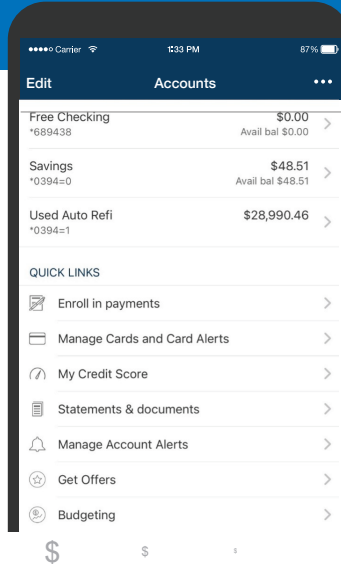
●●●●○ Carrier 1:33 PM 87%

Edit Accounts •••

Free Checking
*689438
$0.00
Avail bal $0.00

Savings
*0394=0
$48.51
Avail bal $48.51

Used Auto Refi
*0394=1
$28,990.46

QUICK LINKS

Enroll in payments

Manage Cards and Card Alerts

My Credit Score

Statements & documents

Manage Account Alerts

Get Offers

Budgeting

$ $ $